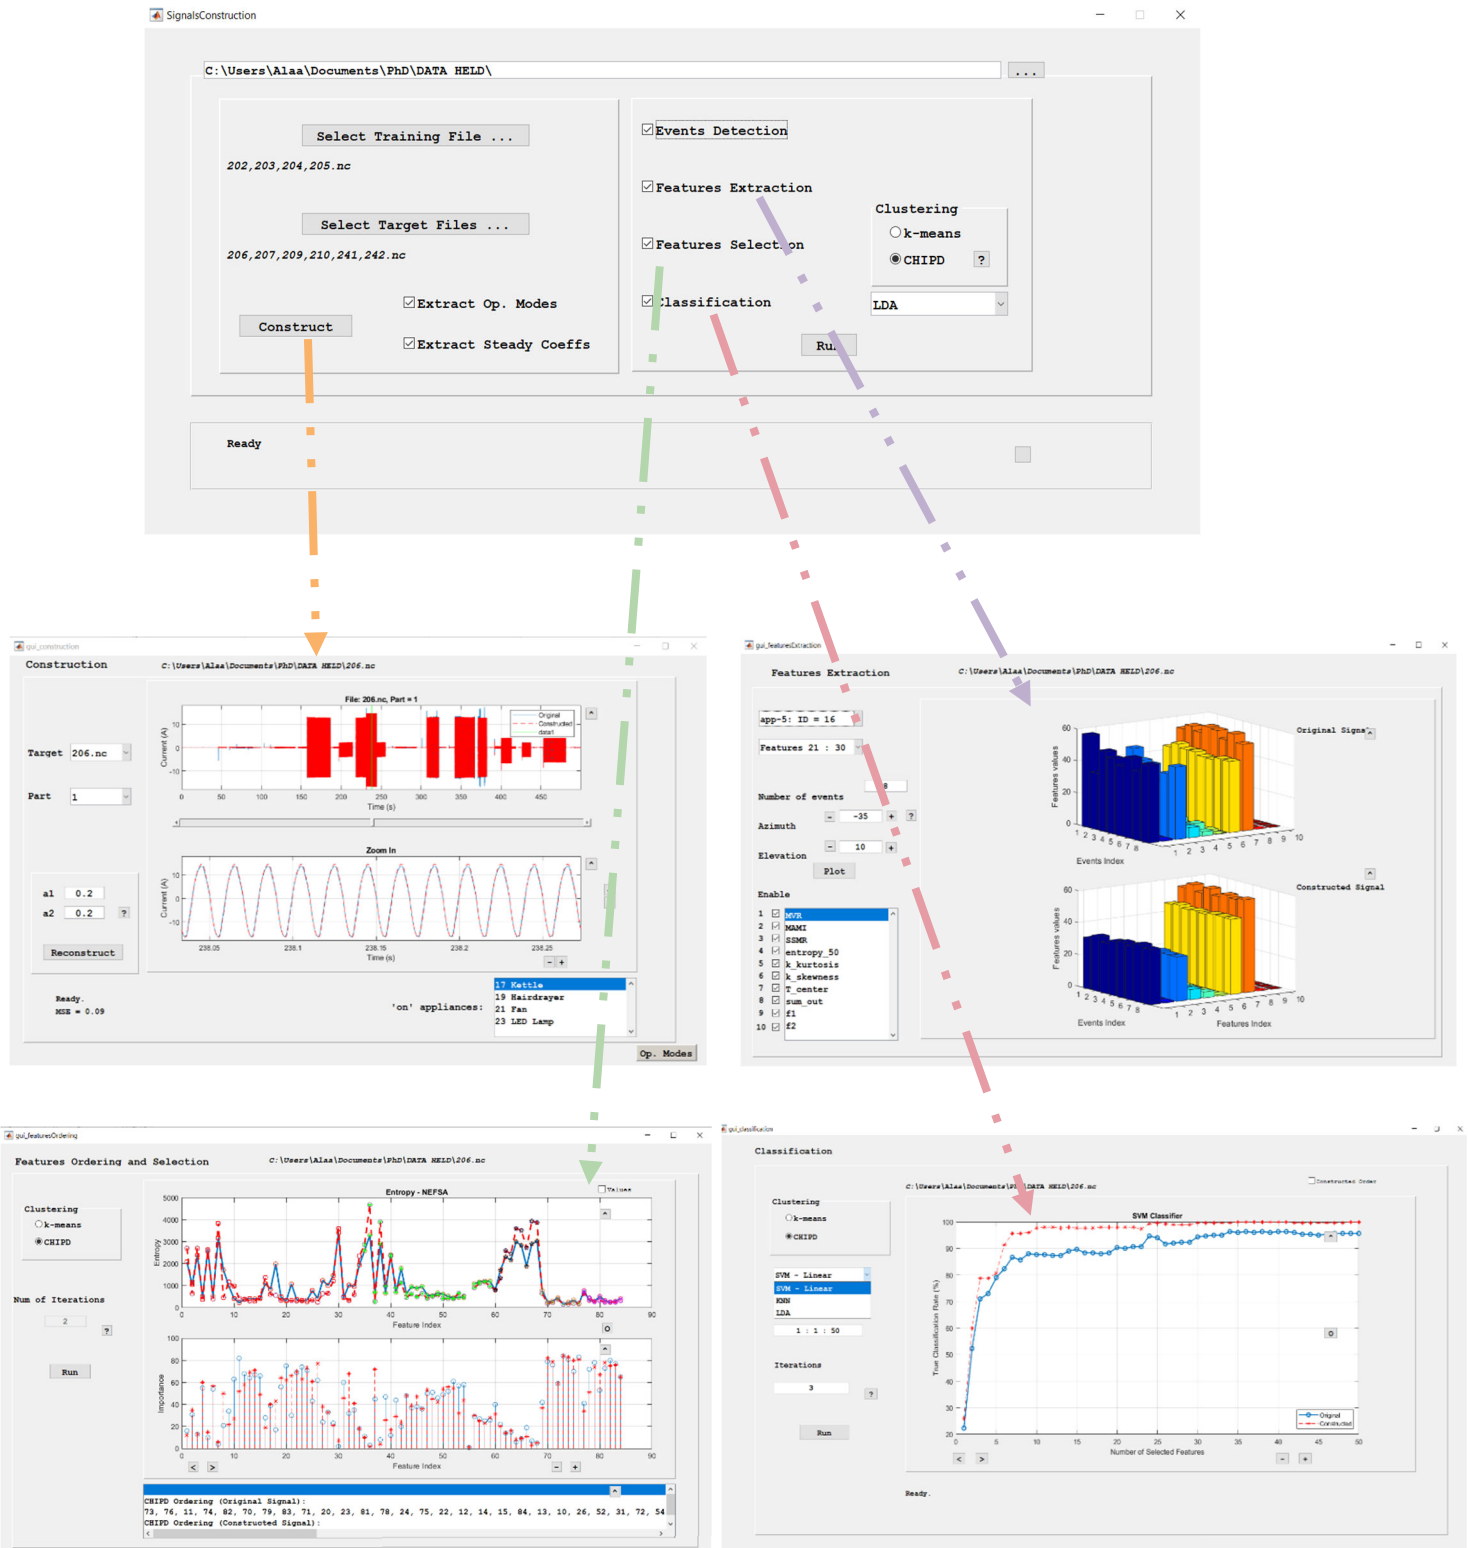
SignalsConstruction

C:\Users\Alaa\Documents\PhD\DATA HELD\

...

Select Training File ...

202,203,204,205.nc

Select Target Files ...

206,207,209,210,241,242.nc

Extract Op. Modes

Construct

Extract Steady Coeffs

Events Detection

Features Extraction

Clustering

k-means

CHIPD

?

Features Selection

Classification

LDA

Run

Ready

gui_construction

Construction

C:\Users\Alaa\Documents\PhD\DATA HELD\206.nc

File: 206.nc, Part = 1

Original
Constructed
data1

Target 206.nc

Part 1

Time (s)

Current (A)

Zoom In

a1 0.2

a2 0.2

?

Reconstruct

Ready.
MSE = 0.09

'on' appliances:

17 Kettle
19 Hairdrayer
21 Fan
23 LED Lamp

Op. Modes

gui_featuresExtraction

Features Extraction

C:\Users\Alaa\Documents\PhD\DATA HELD\206.nc

app-5: ID = 16

Features 21 : 30

Number of events 8

Azimuth -35

Elevation 10

Plot

Enable

1 MVR
2 MAMI
3 SSMR
4 entropy_50
5 k_kurtosis
6 k_skewness
7 T_center
8 sum_out
9 f1
10 f2

Original Signal

Constructed Signal

Features values

Events Index

Features Index

gui_featuresOrdering

Features Ordering and Selection

C:\Users\Alaa\Documents\PhD\DATA HELD\206.nc

Clustering

k-means

CHIPD

Num of Iterations

2

?

Run

Entropy - NEFSA

Values

Entropy

Feature Index

Importance

CHIPD Ordering (Original Signal):
73, 76, 11, 74, 82, 70, 79, 83, 71, 20, 23, 81, 78, 24, 75, 22, 12, 14, 15, 84, 13, 10, 26, 52, 31, 72, 54
CHIPD Ordering (Constructed Signal):

gui_classification

Classification

C:\Users\Alaa\Documents\PhD\DATA HELD\206.nc

Constructed Order

Clustering

k-means

CHIPD

SVM - Linear
SVM - Linear
KNN
LDA

1 : 1 : 50

Iterations

3

?

Run

SVM Classifier

True Classification Rate (%)

Number of Selected Features

Original
Constructed

Ready.